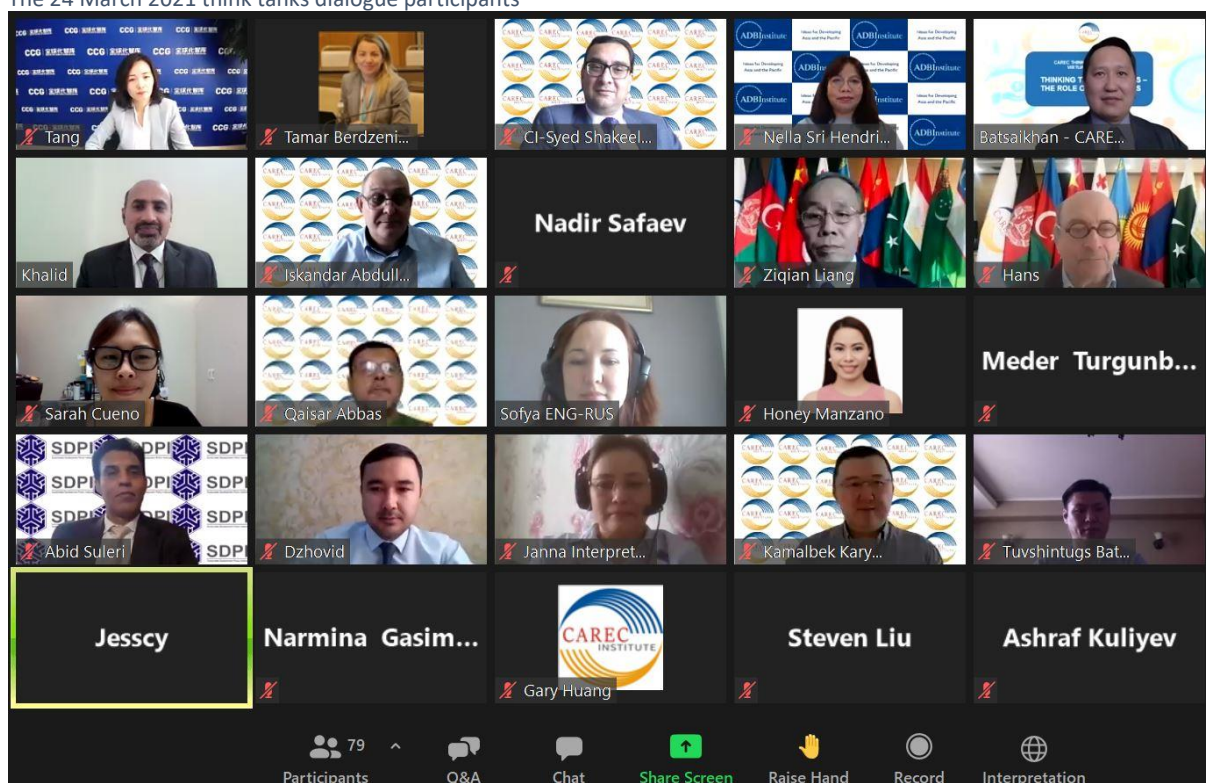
The 24 March 2021 think tanks dialogue participants

Tang
Tamar Berdzeni...
CI-Syed Shakeel...
Nella Sri Hendri...
Batsaikhan - CARE...
Khalid
Iskandar Abdull...
Nadir Safaev
Ziqian Liang
Hans
Sarah Cueno
Qaisar Abbas
Sofya ENG-RUS
Honey Manzano
Meder Turgunb...
Abid Suleri
Dzhovid
Janna Interpret...
Kamalbek Kary...
Tuvshintugs Bat...
Jesscy
Narmina Gasim...
CAREC INSTITUTE
Gary Huang
Steven Liu
Ashraf Kuliyev

79
Participants
Q&A
Chat
Share Screen
Raise Hand
Record
Interpretation